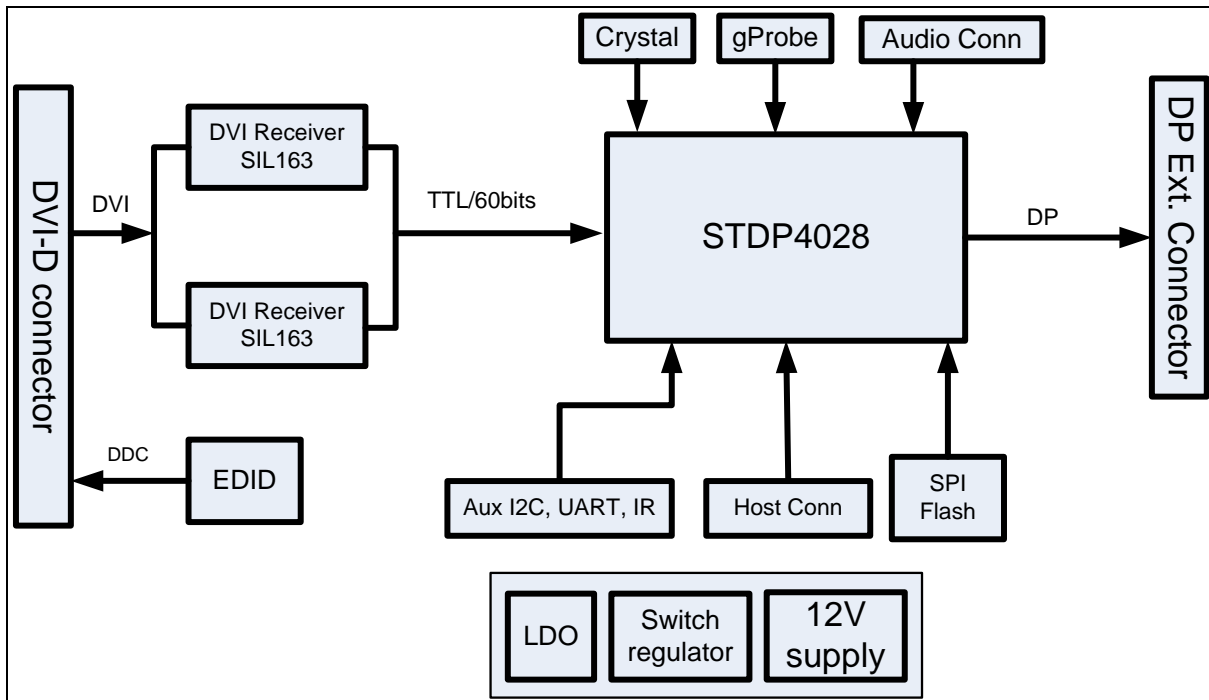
Crystal
gProbe
Audio Conn

DVI-D connector

DVI

DVI Receiver SIL163

DVI Receiver SIL163

TTL/60bits

STDP4028

DP

DP Ext. Connector

DDC

EDID

Aux I2C, UART, IR

Host Conn

SPI Flash

LDO

Switch regulator

12V supply